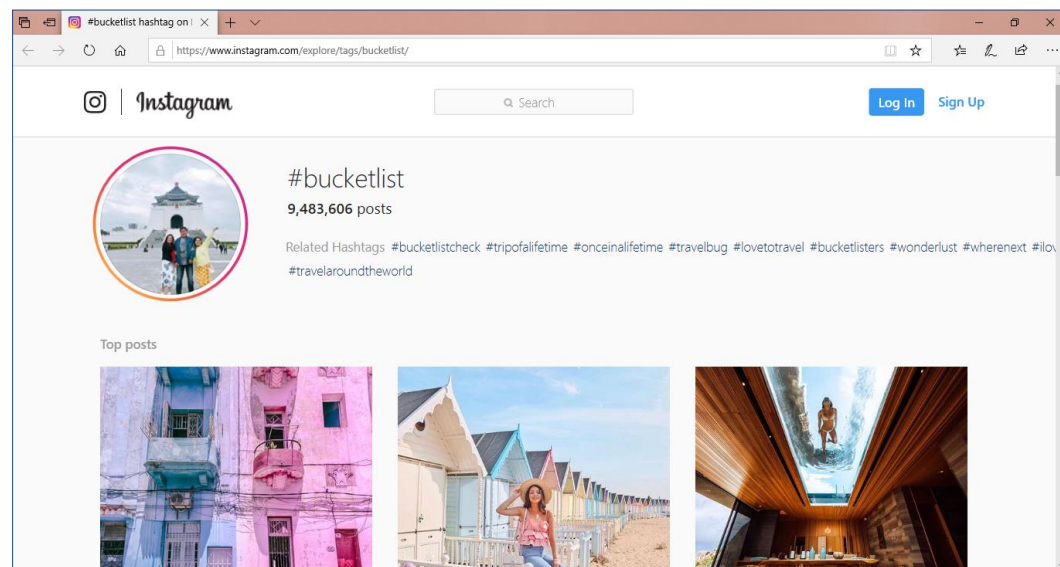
#bucketlist hashtag on I

https://www.instagram.com/explore/tags/bucketlist/

Instagram

Search

Log In

Sign Up

#bucketlist

9,483,606 posts

Related Hashtags #bucketlistcheck #tripofalifetime #onceinalifetime #travelbug #lovetotravel #bucketlisters #wonderlust #wherenext #ilov

#travelaroundtheworld

Top posts